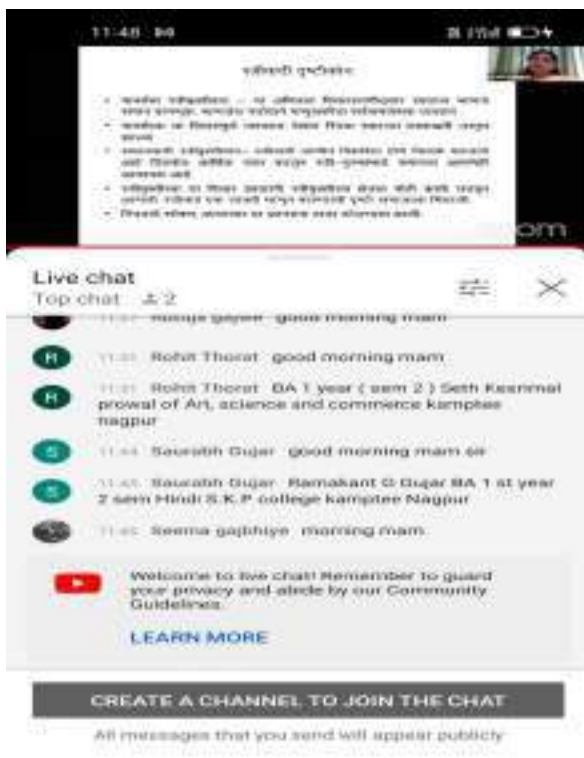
11:48

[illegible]

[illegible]

zoom

Live chat
Top chat 2

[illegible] good morning mam

R 11:31 Rohit Thorat good morning mam

R 11:31 Rohit Thorat BA 1 year ( sem 2 ) Seth Kesrimal prowal of Art, science and commerce kamptee nagpur

S 11:44 Saurabh Gujar good morning mam

S 11:45 Saurabh Gujar Ramakant G Gujar BA 1 st year 2 sem Hindi S.K.P college kamptee Nagpur

11:45 Seema gajbhiye morning mam

Welcome to live chat! Remember to guard your privacy and abide by our Community Guidelines.

LEARN MORE

CREATE A CHANNEL TO JOIN THE CHAT

All messages that you send will appear publicly